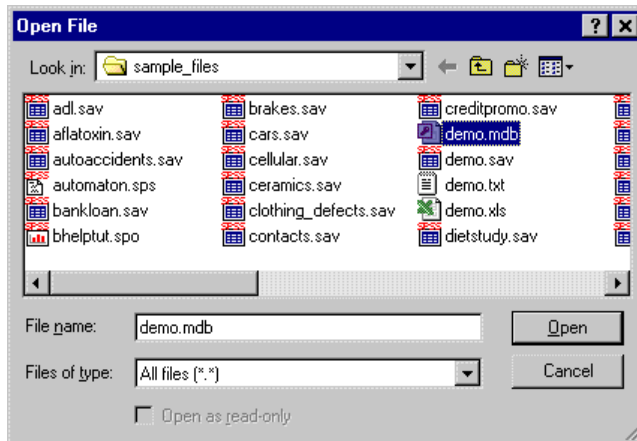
Open File

? X

Look in: sample_files

adl.sav
aflatoxin.sav
autoaccidents.sav
automaton.sps
bankloan.sav
bhelptut.spo

brakes.sav
cars.sav
cellular.sav
ceramics.sav
clothing_defects.sav
contacts.sav

creditpromo.sav
demo.mdb
demo.sav
demo.txt
demo.xls
dietstudy.sav

File name: demo.mdb

Open

Files of type: All files (*.*)

Cancel

Open as read-only